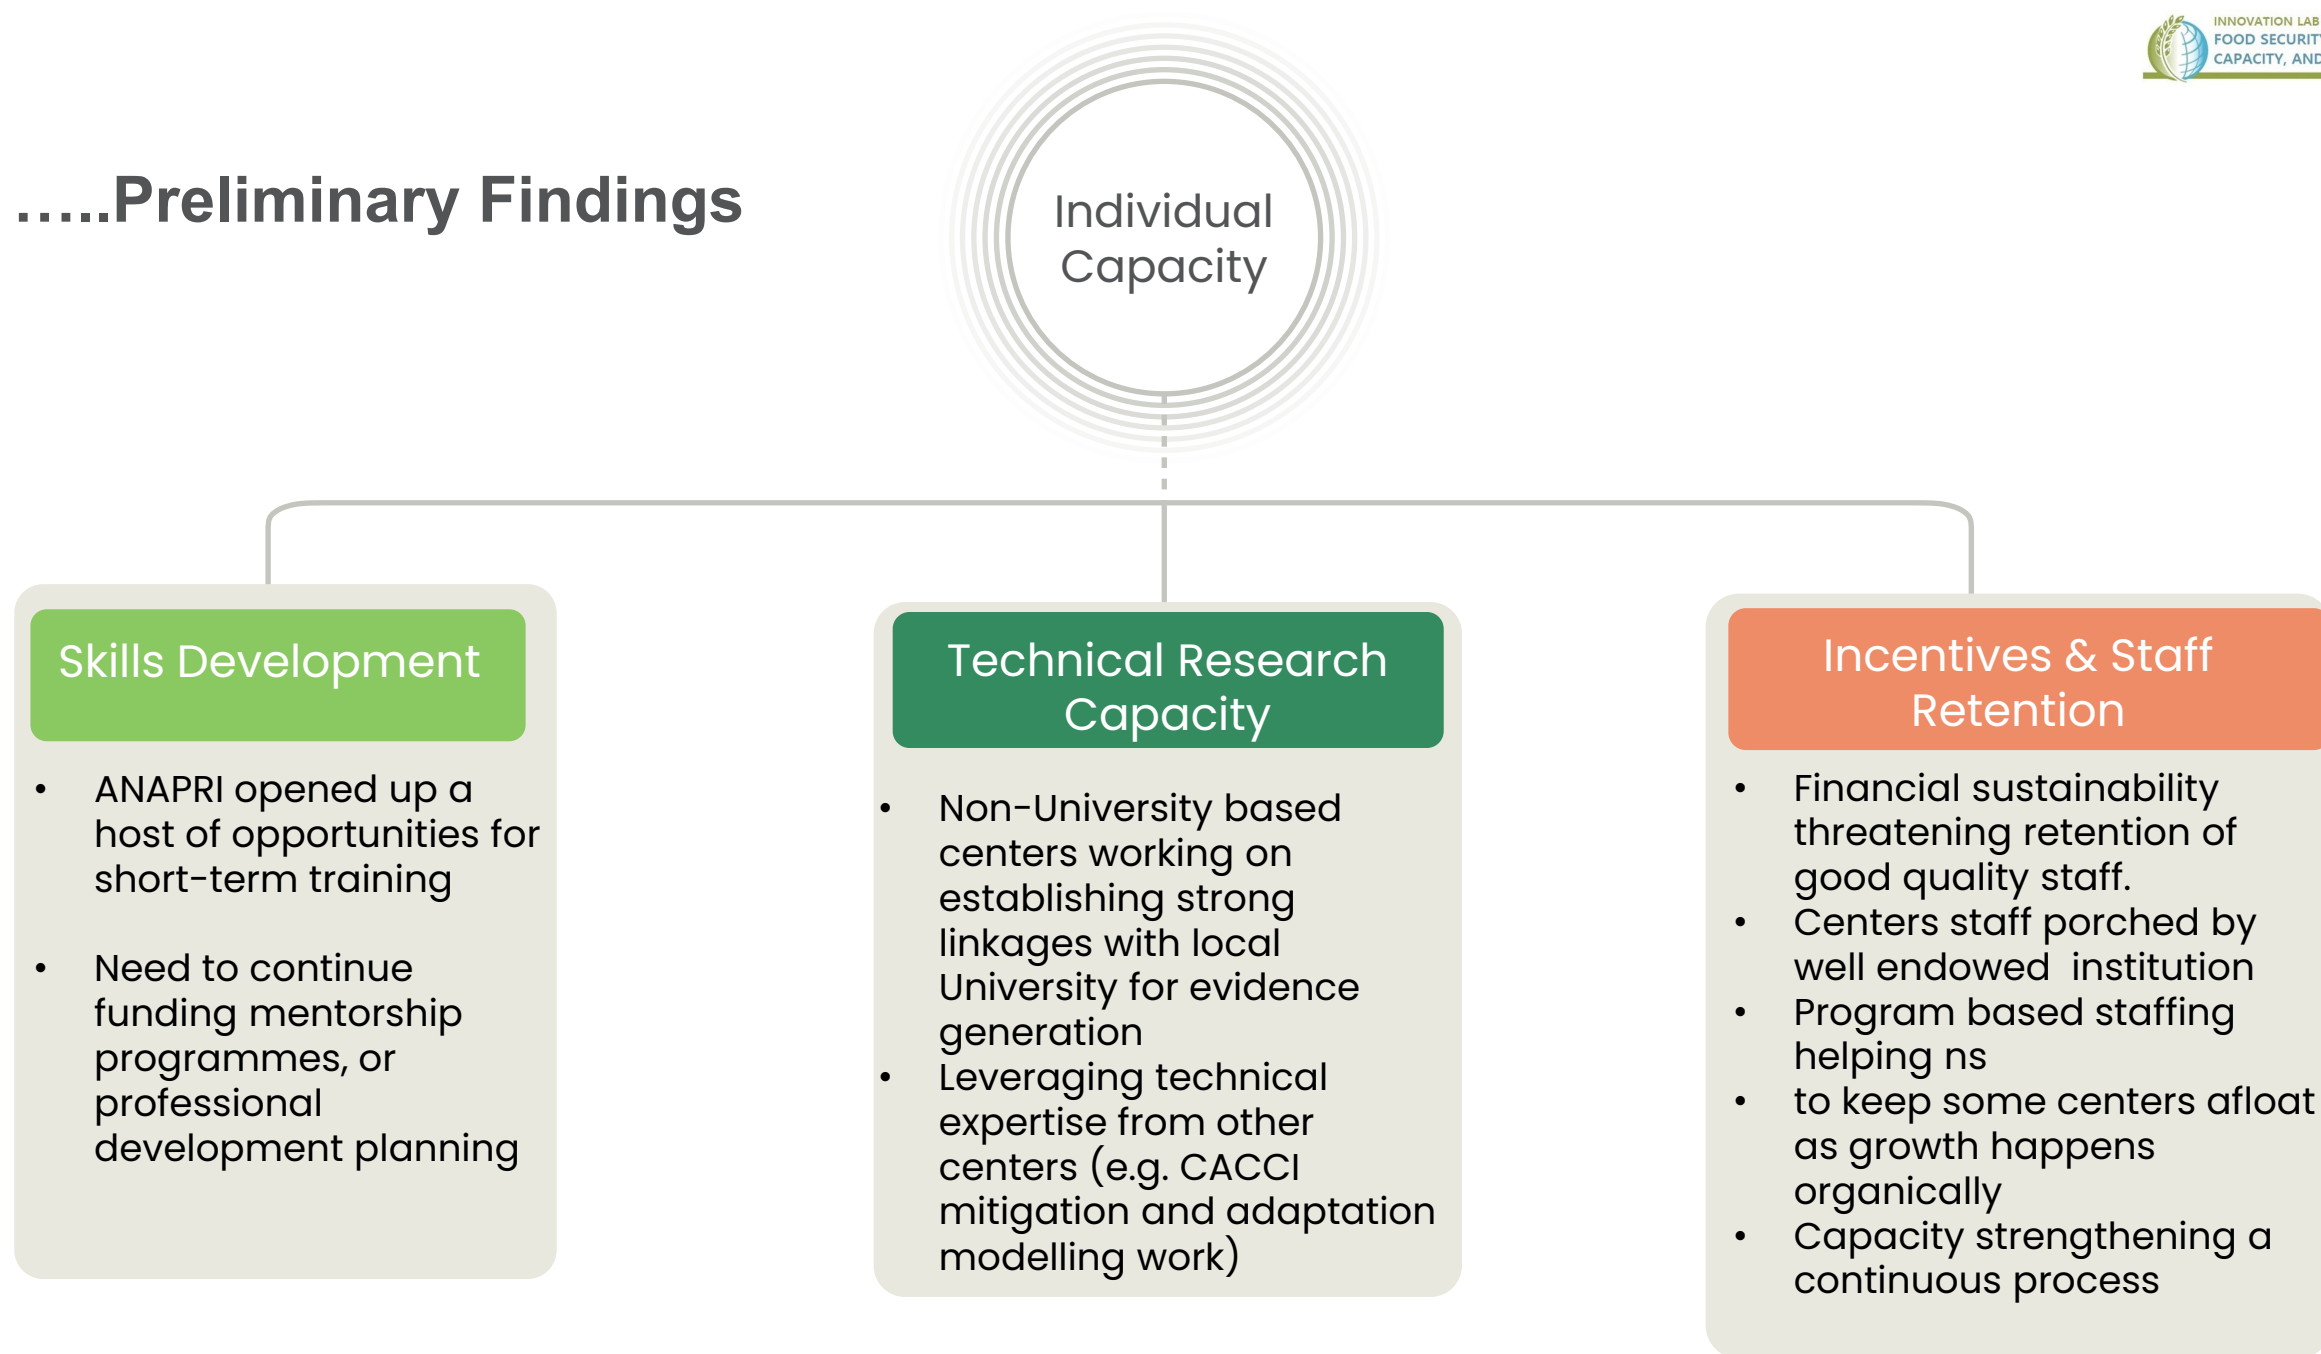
INNOVATION LAB
FOOD SECURIT
CAPACITY, AND

.....Preliminary Findings

Individual Capacity

Skills Development

- ANAPRI opened up a host of opportunities for short-term training
- Need to continue funding mentorship programmes, or professional development planning

Technical Research Capacity

- Non-University based centers working on establishing strong linkages with local University for evidence generation
- Leveraging technical expertise from other centers (e.g. CACCI mitigation and adaptation modelling work)

Incentives & Staff Retention

- Financial sustainability threatening retention of good quality staff.
- Centers staff porched by well endowed institution
- Program based staffing helping ns
- to keep some centers afloat as growth happens organically
- Capacity strengthening a continuous process